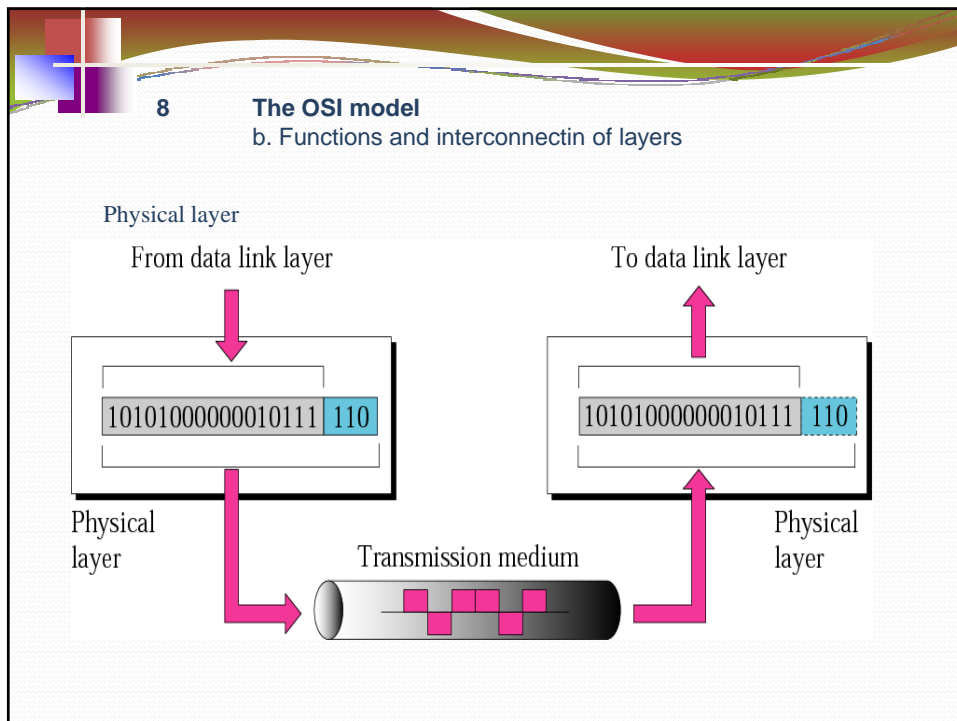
8

The OSI model
b. Functions and interconnectin of layers

Physical layer

From data link layer

To data link layer

| 10101000000010111 | 110 |
|---|---|

| 10101000000010111 | 110 |
|---|---|

Physical layer

Physical layer

Transmission medium